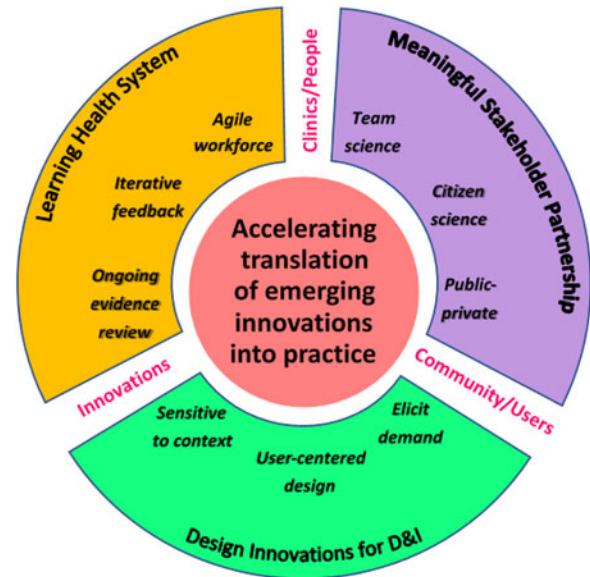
Learning Health System

Agile workforce

Iterative feedback

Ongoing evidence review

Clinics/People

Meaningful Stakeholder Partnership

Team science

Citizen science

Public-private

Accelerating translation of emerging innovations into practice

Innovations

Community/Users

Sensitive to context

Elicit demand

User-centered design

Design Innovations for D&I